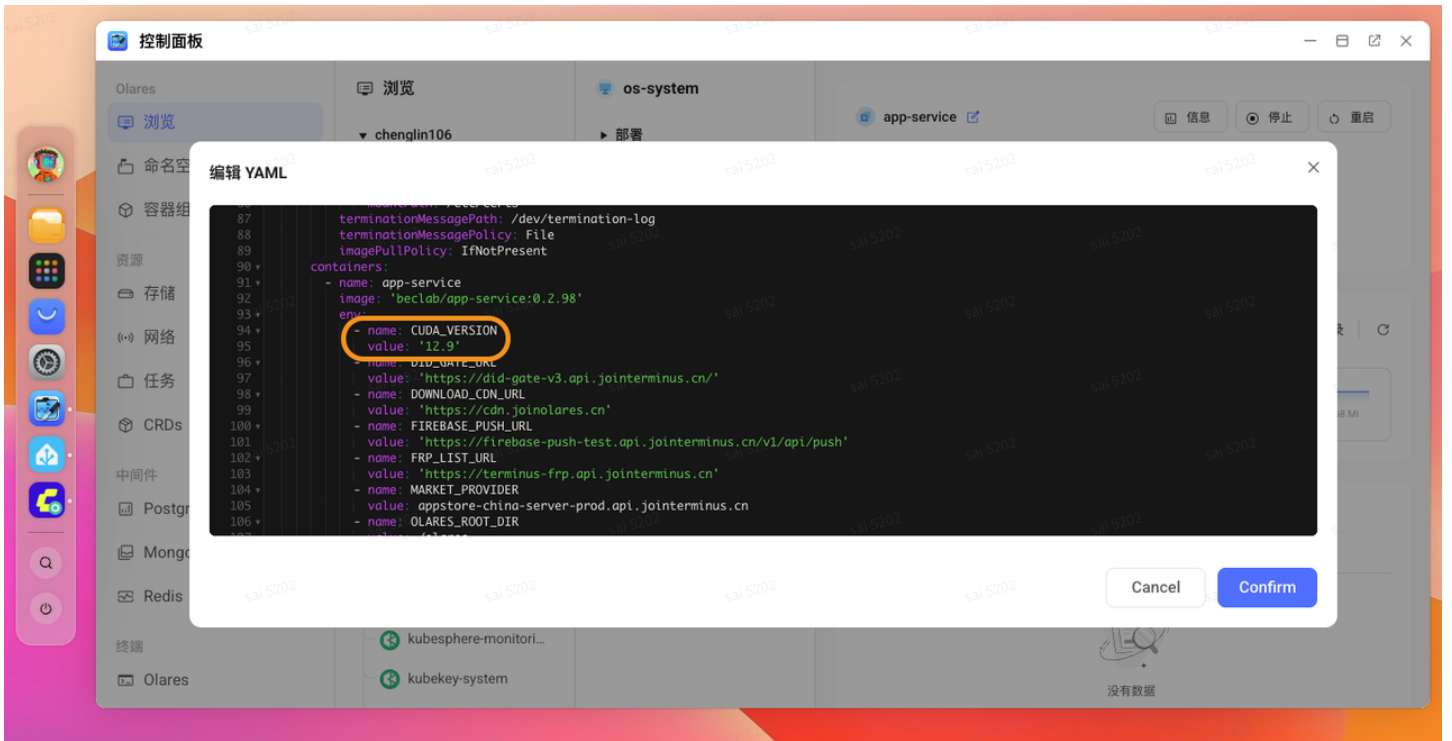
控制面板

Olares
浏览
命名空
容器组
资源
存储
网络
任务
CRDs
中间件
Postgr
Mongo
Redis
终端
Olares

浏览
chenglin106

os-system
部署

app-service
信息
停止
重启

编辑 YAML

87 terminationMessagePath: /dev/termination-log
88 terminationMessagePolicy: File
89 imagePullPolicy: IfNotPresent
90 containers:
91 - name: app-service
92 image: 'beclab/app-service:0.2.98'
93 env:
94 - name: CUDA_VERSION
95 value: '12.9'
96 - name: DID_GATE_URL
97 value: 'https://did-gate-v3.api.jointerminus.cn/'
98 - name: DOWNLOAD_CDN_URL
99 value: 'https://cdn.joinolares.cn'
100 - name: FIREBASE_PUSH_URL
101 value: 'https://firebase-push-test.api.jointerminus.cn/v1/api/push'
102 - name: FRP_LIST_URL
103 value: 'https://terminus-frp.api.jointerminus.cn'
104 - name: MARKET_PROVIDER
105 value: appstore-china-server-prod.api.jointerminus.cn
106 - name: OLARES_ROOT_DIR

Cancel
Confirm

kubesphere-monitori...
kubekey-system
没有数据